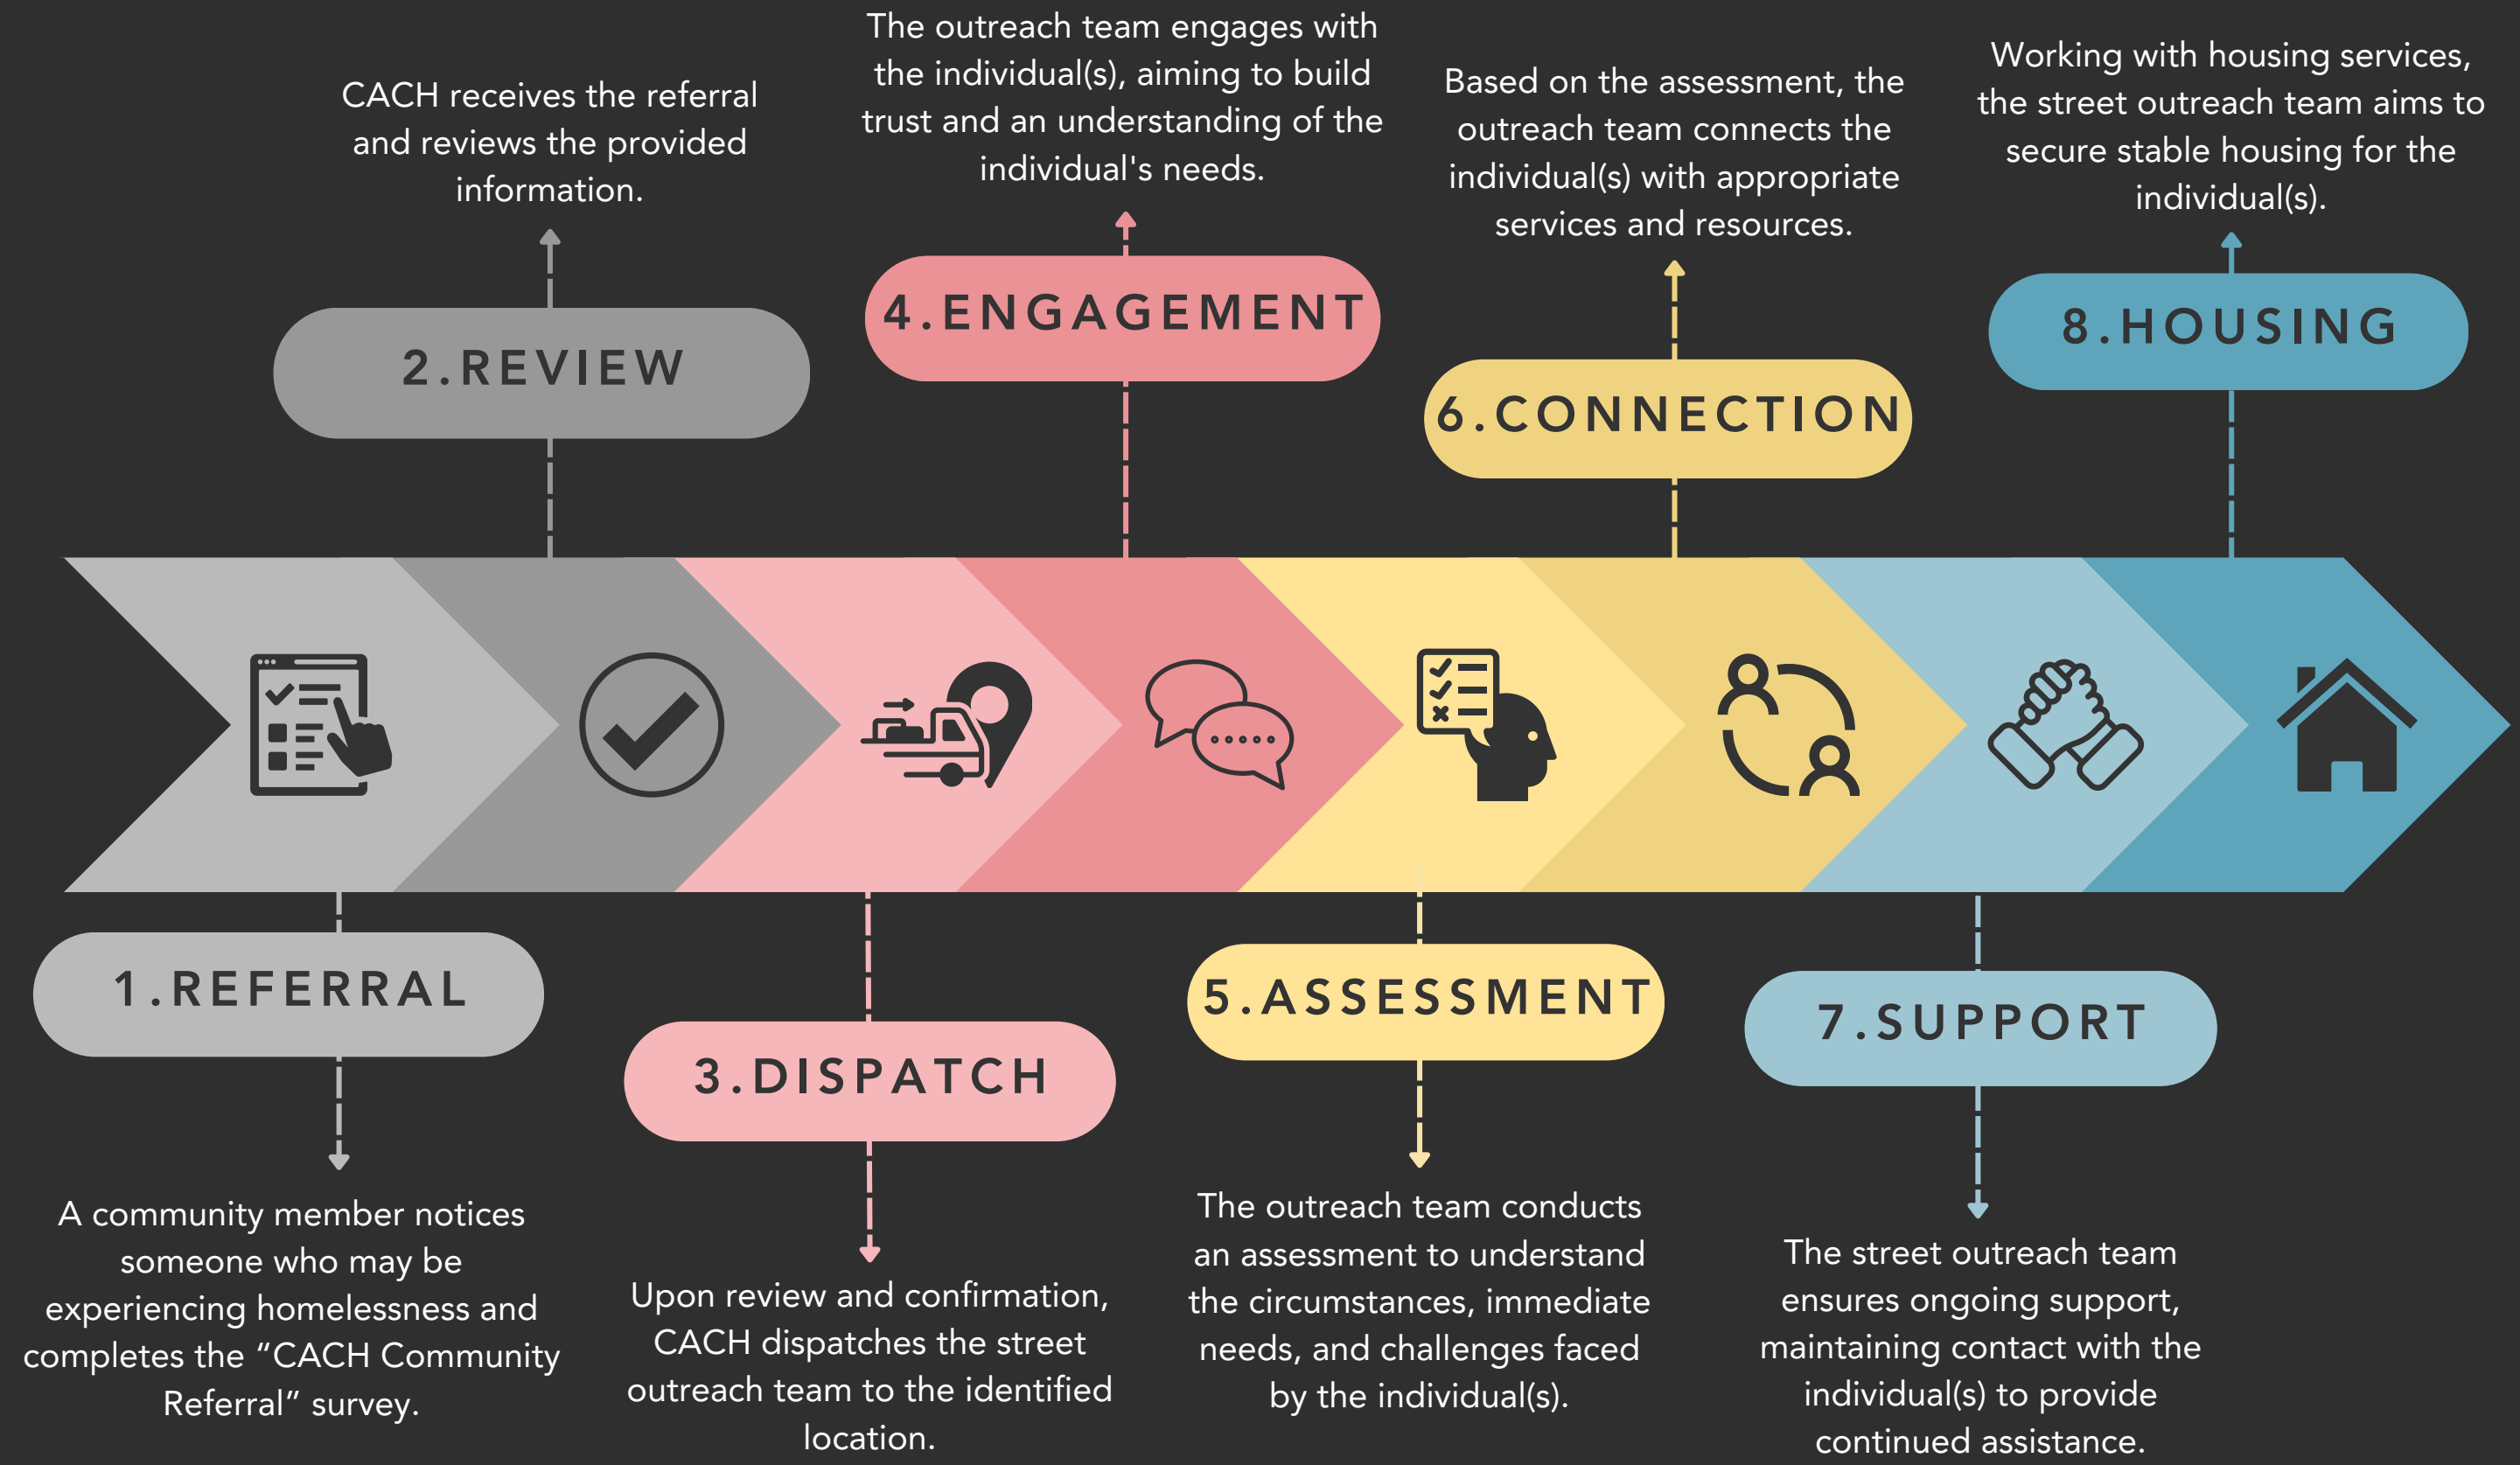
1.REFERRAL

A community member notices someone who may be experiencing homelessness and completes the “CACH Community Referral” survey.

2.REVIEW

CACH receives the referral and reviews the provided information.

3.DISPATCH

Upon review and confirmation, CACH dispatches the street outreach team to the identified location.

4.ENGAGEMENT

The outreach team engages with the individual(s), aiming to build trust and an understanding of the individual's needs.

5.ASSESSMENT

The outreach team conducts an assessment to understand the circumstances, immediate needs, and challenges faced by the individual(s).

6.CONNECTION

Based on the assessment, the outreach team connects the individual(s) with appropriate services and resources.

7.SUPPORT

The street outreach team ensures ongoing support, maintaining contact with the individual(s) to provide continued assistance.

8.HOUSING

Working with housing services, the street outreach team aims to secure stable housing for the individual(s).